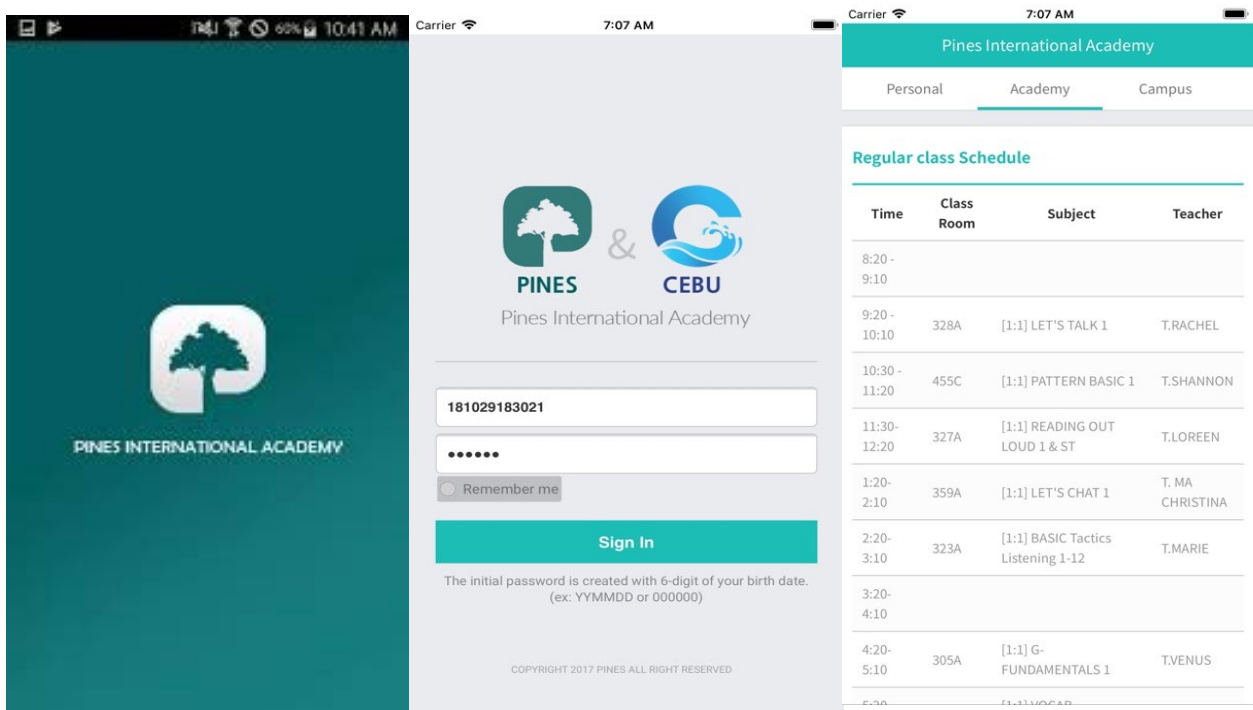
60% 10:41 AM

PINES INTERNATIONAL ACADEMY

Carrier 7:07 AM

PINES & CEBU
Pines International Academy

181029183021

••••••

Remember me

Sign In

The initial password is created with 6-digit of your birth date. (ex: YYMMDD or 000000)

COPYRIGHT 2017 PINES ALL RIGHT RESERVED

Carrier 7:07 AM

Pines International Academy

Personal Academy Campus

Regular class Schedule

| Time | Class Room | Subject | Teacher |
|---|---|---|---|
| 8:20 - 9:10 | | | |
| 9:20 - 10:10 | 328A | [1:1] LET'S TALK 1 | T.RACHEL |
| 10:30 - 11:20 | 455C | [1:1] PATTERN BASIC 1 | T.SHANNON |
| 11:30-12:20 | 327A | [1:1] READING OUT LOUD 1 & ST | T.LOREEN |
| 1:20-2:10 | 359A | [1:1] LET'S CHAT 1 | T. MA CHRISTINA |
| 2:20-3:10 | 323A | [1:1] BASIC Tactics Listening 1-12 | T.MARIE |
| 3:20-4:10 | | | |
| 4:20-5:10 | 305A | [1:1] G-FUNDAMENTALS 1 | T.VENUS |
| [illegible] | | [1:1] VOCAB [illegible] | |